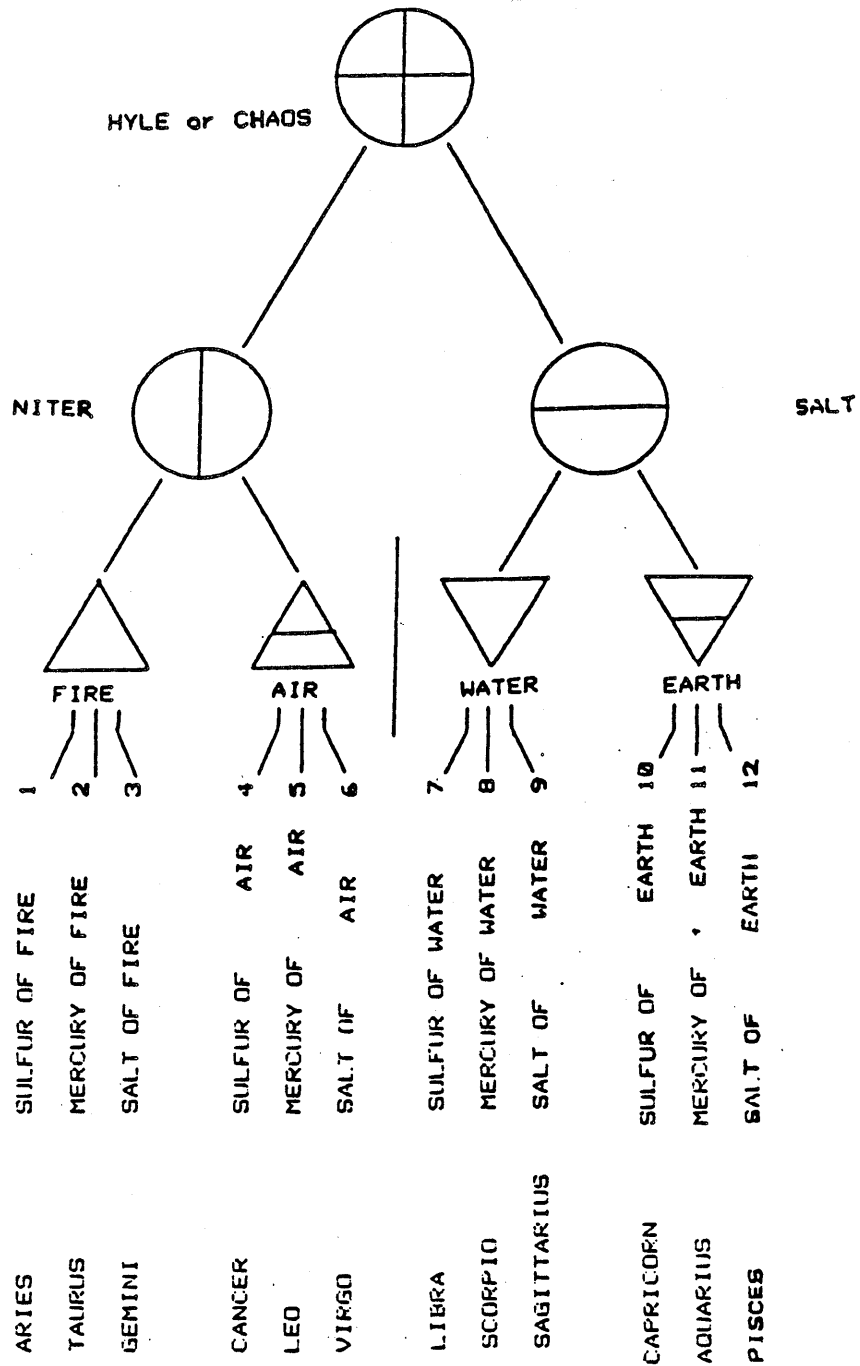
HYLE or CHAOS

NITER

SALT

FIRE

AIR

WATER

EARTH

1 SULFUR OF FIRE ARIES
2 MERCURY OF FIRE TAURUS
3 SALT OF FIRE GEMINI

4 SULFUR OF AIR CANCER
5 MERCURY OF AIR LEO
6 SALT OF AIR VIRGO

7 SULFUR OF WATER LIBRA
8 MERCURY OF WATER SCORPIO
9 SALT OF WATER SAGITTARIUS

10 SULFUR OF EARTH CAPRICORN
11 MERCURY OF EARTH AQUARIUS
12 SALT OF EARTH PISCES